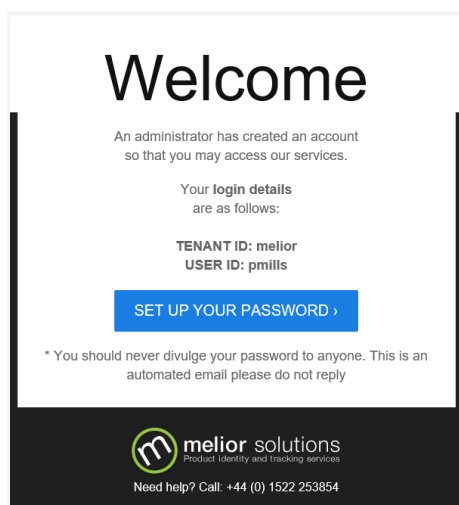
Welcome

An administrator has created an account so that you may access our services.

Your **login details** are as follows:

**TENANT ID: melior**
**USER ID: pmills**

SET UP YOUR PASSWORD ›

* You should never divulge your password to anyone. This is an automated email please do not reply

m melior solutions
Product identity and tracking services

Need help? Call: +44 (0) 1522 253854